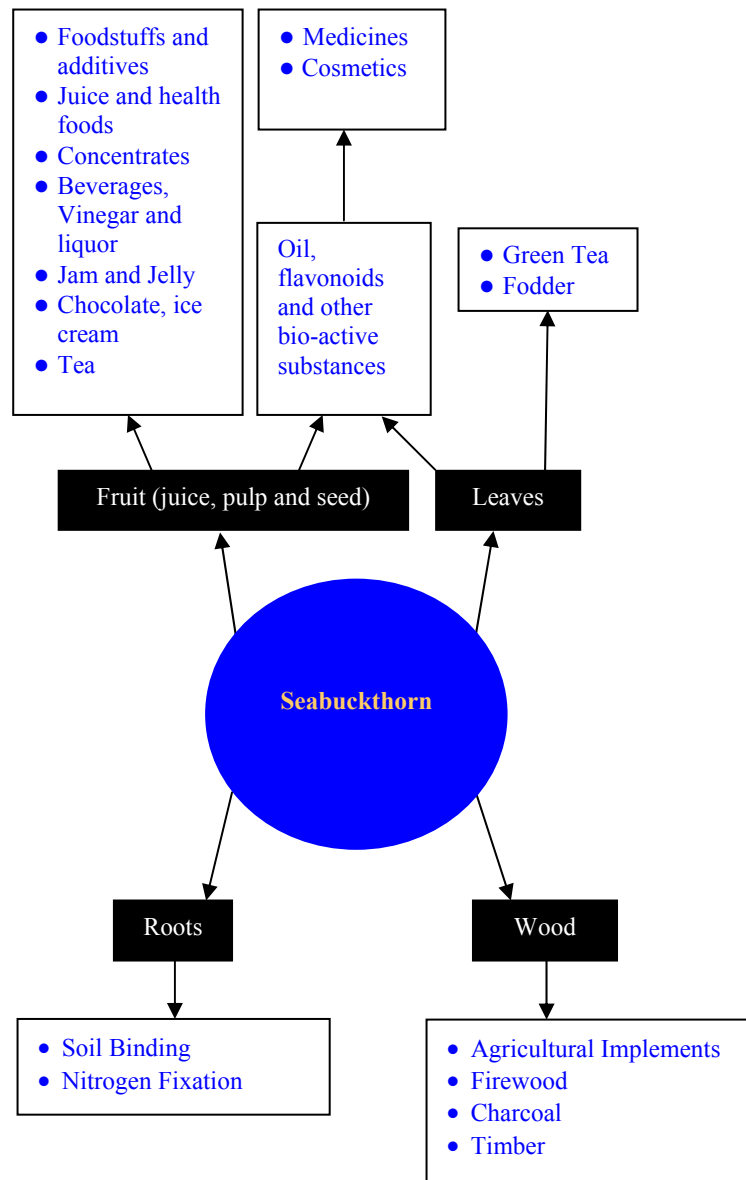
- Foodstuffs and additives
- Juice and health foods
- Concentrates
- Beverages, Vinegar and liquor
- Jam and Jelly
- Chocolate, ice cream
- Tea

- Medicines
- Cosmetics

Oil, flavonoids and other bio-active substances

- Green Tea
- Fodder

Fruit (juice, pulp and seed)

Leaves

Seabuckthorn

Roots

Wood

- Soil Binding
- Nitrogen Fixation

- Agricultural Implements
- Firewood
- Charcoal
- Timber